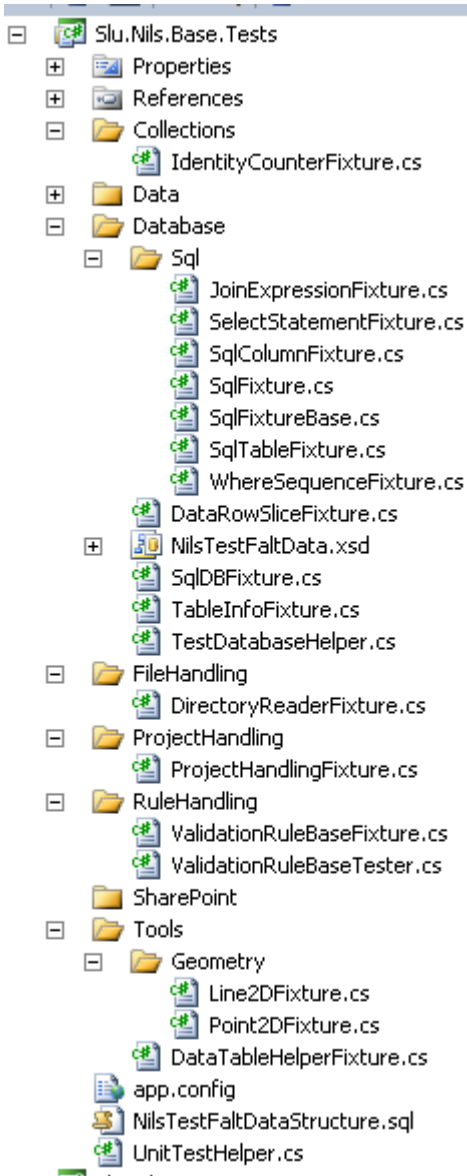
Slu.Nils.Base.Tests
Properties
References
Collections
IdentityCounterFixture.cs
Data
Database
Sql
JoinExpressionFixture.cs
SelectStatementFixture.cs
SqlColumnFixture.cs
SqlFixture.cs
SqlFixtureBase.cs
SqlTableFixture.cs
WhereSequenceFixture.cs
DataRowSliceFixture.cs
NilsTestFaltData.xsd
SqlDBFixture.cs
TableInfoFixture.cs
TestDatabaseHelper.cs
FileHandling
DirectoryReaderFixture.cs
ProjectHandling
ProjectHandlingFixture.cs
RuleHandling
ValidationRuleBaseFixture.cs
ValidationRuleBaseTester.cs
SharePoint
Tools
Geometry
Line2DFixture.cs
Point2DFixture.cs
DataTableHelperFixture.cs
app.config
NilsTestFaltDataStructure.sql
UnitTestHelper.cs